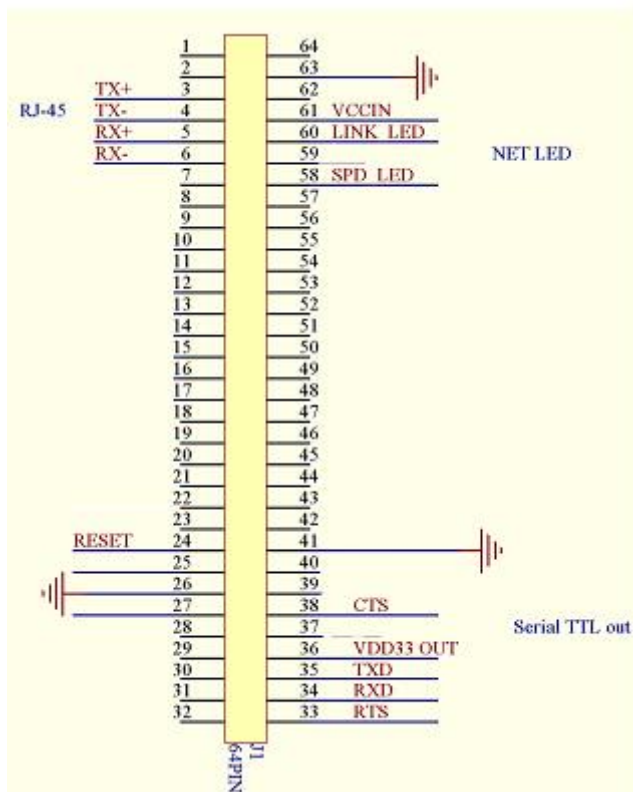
RJ-45

| | | | |
|---|---|---|---|
| | 1 | 64 | |
| | 2 | 63 | |
| TX+ | 3 | 62 | |
| TX- | 4 | 61 | VCCIN |
| RX+ | 5 | 60 | LINK_LED |
| RX- | 6 | 59 | |
| | 7 | 58 | SPD_LED |
| | 8 | 57 | |
| | 9 | 56 | |
| | 10 | 55 | |
| | 11 | 54 | |
| | 12 | 53 | |
| | 13 | 52 | |
| | 14 | 51 | |
| | 15 | 50 | |
| | 16 | 49 | |
| | 17 | 48 | |
| | 18 | 47 | |
| | 19 | 46 | |
| | 20 | 45 | |
| | 21 | 44 | |
| | 22 | 43 | |
| | 23 | 42 | |
| RESET | 24 | 41 | |
| | 25 | 40 | |
| | 26 | 39 | |
| | 27 | 38 | CTS |
| | 28 | 37 | |
| | 29 | 36 | VDD33 OUT |
| | 30 | 35 | TXD |
| | 31 | 34 | RXD |
| | 32 | 33 | RTS |

NET LED

Serial TTL out

J1
64PIN